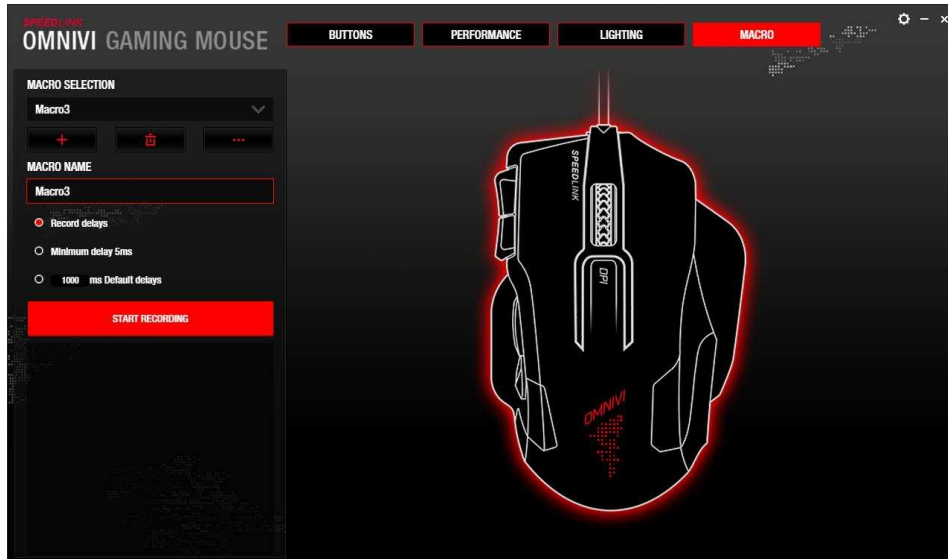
SPEEDLINK
OMNIVI GAMING MOUSE

BUTTONS
PERFORMANCE
LIGHTING
MACRO

MACRO SELECTION
Macro3
+
...
MACRO NAME
Macro3
Record delays
Minimum delay 5ms
1000 ms Default delays
START RECORDING

SPEEDLINK
DPI
OMNIVI